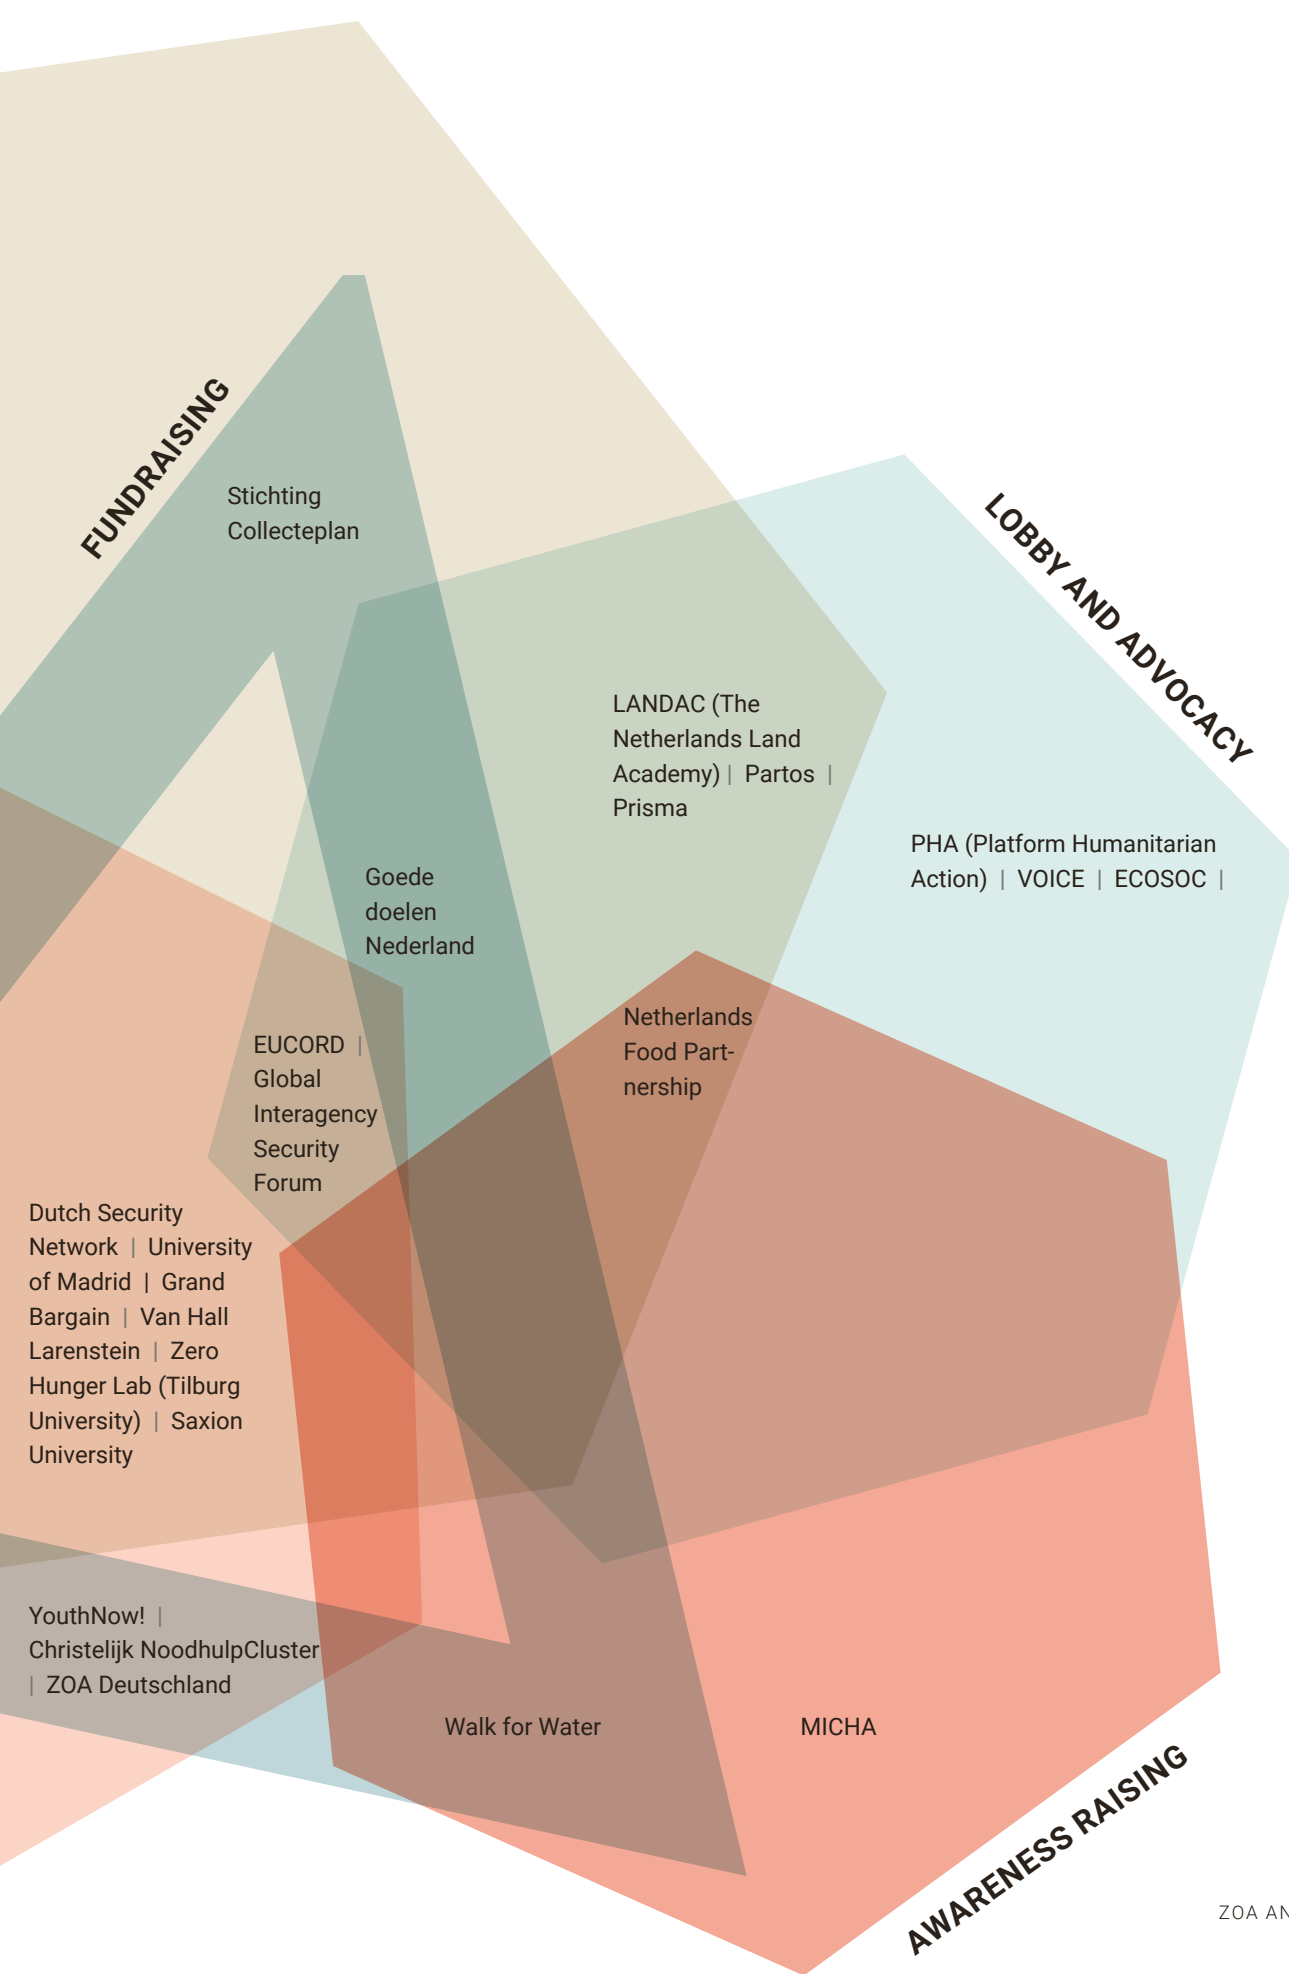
FUNDRAISING

Stichting Collecteplan

LOBBY AND ADVOCACY

LANDAC (The Netherlands Land Academy) | Partos | Prisma

PHA (Platform Humanitarian Action) | VOICE | ECOSOC |

Goede doelen Nederland

Netherlands Food Partnership

EUCORD | Global Interagency Security Forum

Dutch Security Network | University of Madrid | Grand Bargain | Van Hall Larenstein | Zero Hunger Lab (Tilburg University) | Saxion University

YouthNow! | Christelijk NoodhulpCluster | ZOA Deutschland

Walk for Water

MICHA

AWARENESS RAISING

ZOA AN